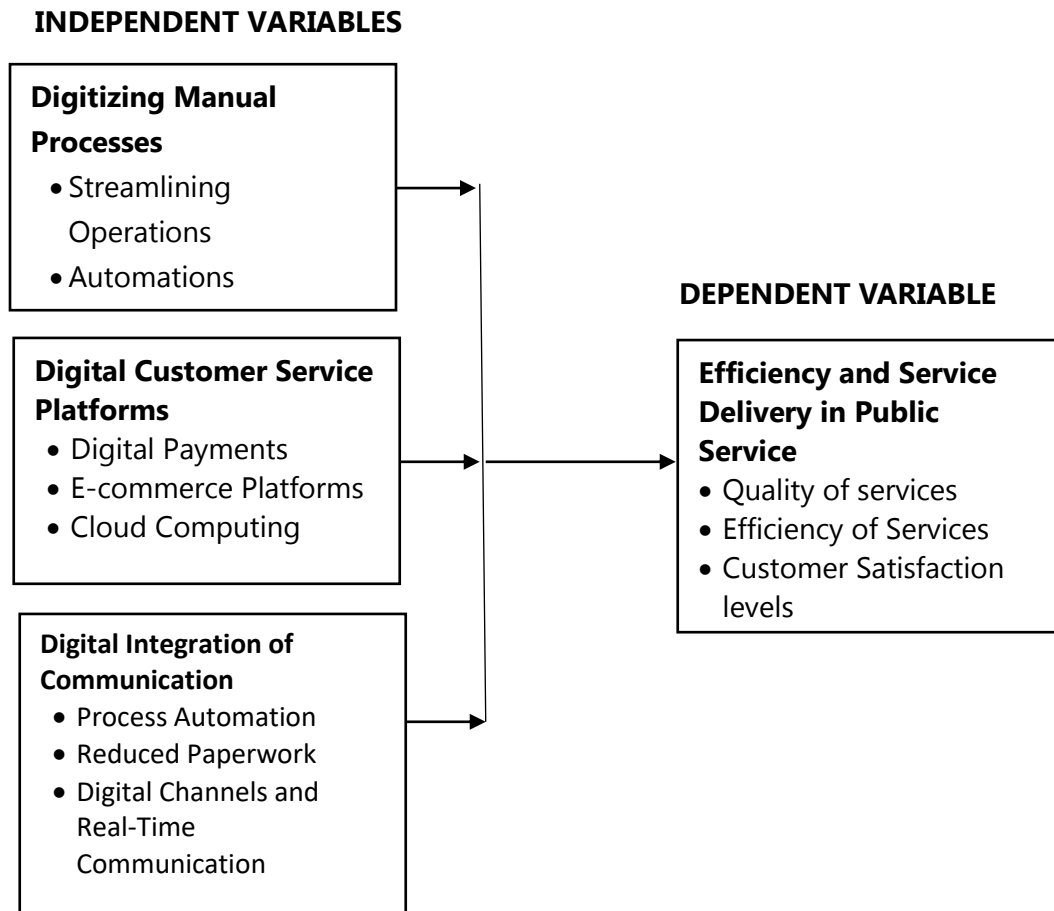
INDEPENDENT VARIABLES

Digitizing Manual Processes
- Streamlining Operations
- Automations

Digital Customer Service Platforms
- Digital Payments
- E-commerce Platforms
- Cloud Computing

Digital Integration of Communication
- Process Automation
- Reduced Paperwork
- Digital Channels and Real-Time Communication

DEPENDENT VARIABLE

Efficiency and Service Delivery in Public Service
- Quality of services
- Efficiency of Services
- Customer Satisfaction levels